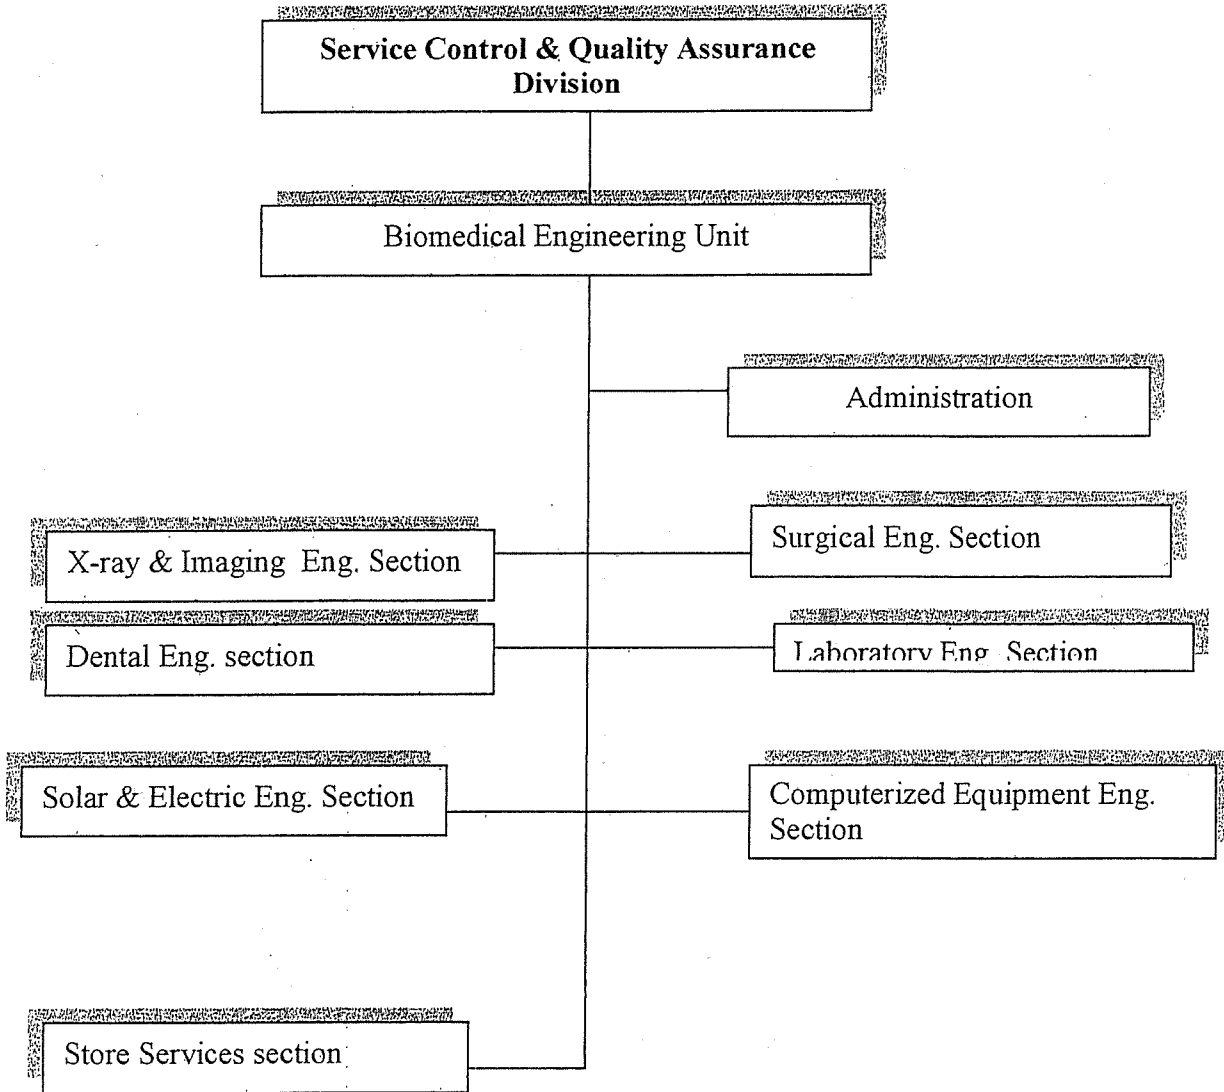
Service Control & Quality Assurance Division

Biomedical Engineering Unit

Administration

X-ray & Imaging Eng. Section

Surgical Eng. Section

Dental Eng. section

Laboratory Eng. Section

Solar & Electric Eng. Section

Computerized Equipment Eng. Section

Store Services section